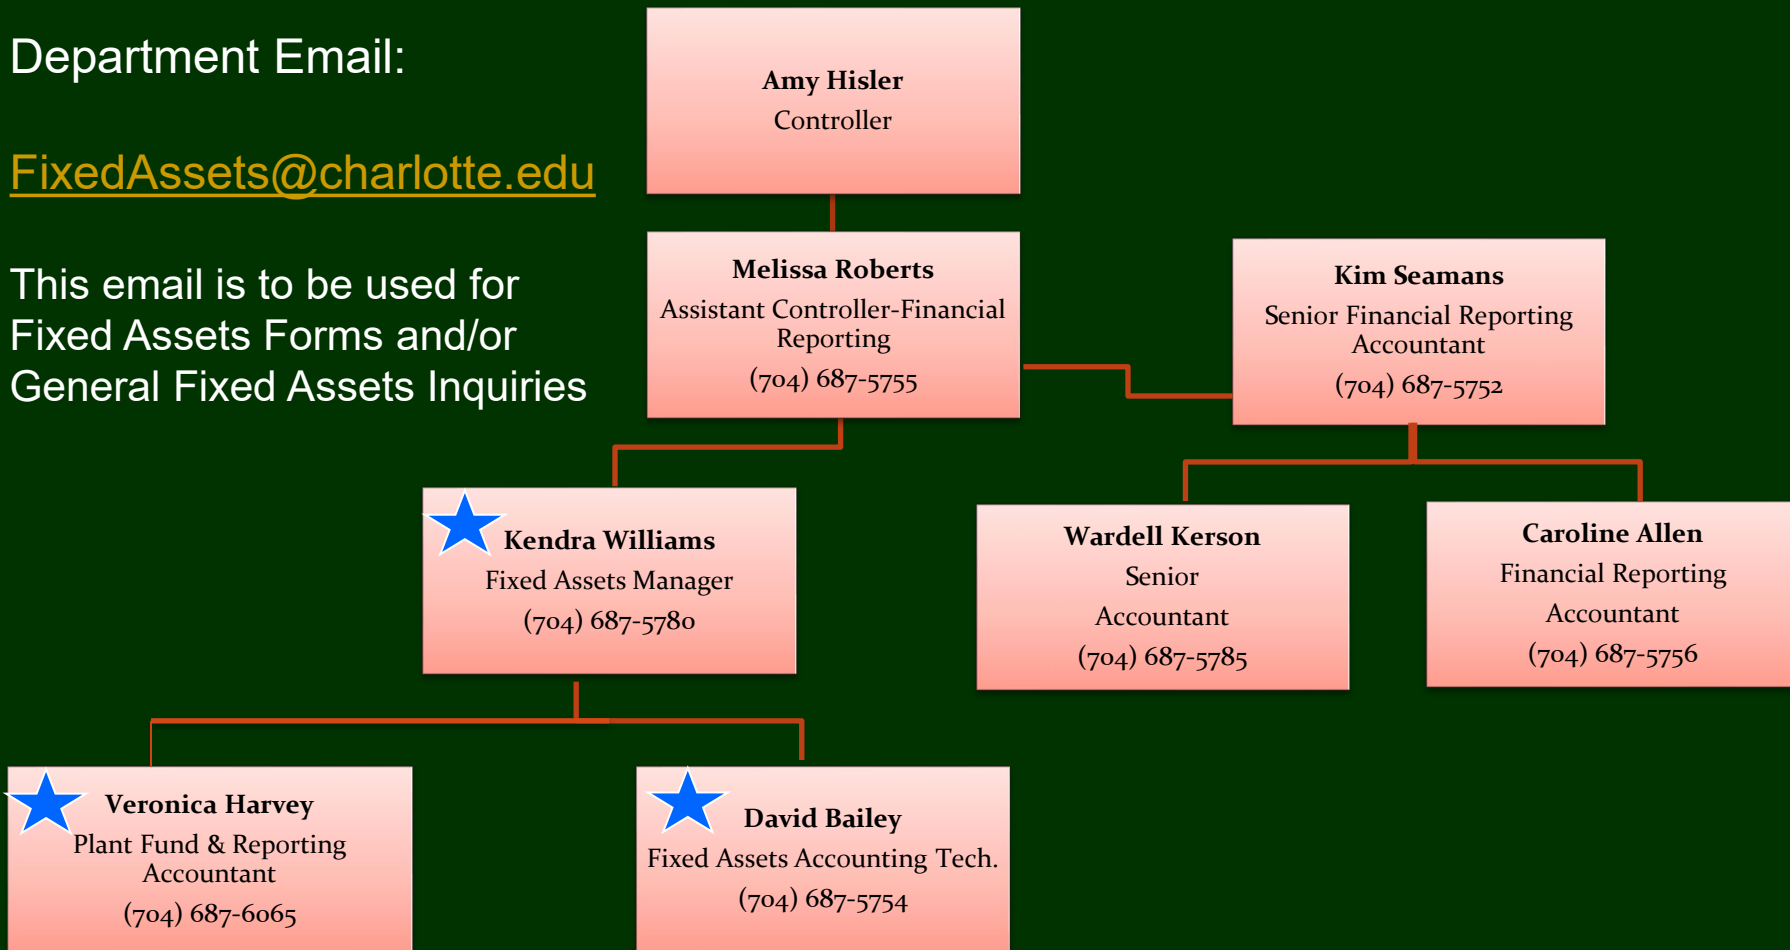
Department Email:

FixedAssets@charlotte.edu

This email is to be used for Fixed Assets Forms and/or General Fixed Assets Inquiries

Amy Hisler
Controller

Melissa Roberts
Assistant Controller-Financial Reporting
(704) 687-5755

Kim Seamans
Senior Financial Reporting Accountant
(704) 687-5752

Kendra Williams
Fixed Assets Manager
(704) 687-5780

Wardell Kerson
Senior
Accountant
(704) 687-5785

Caroline Allen
Financial Reporting
Accountant
(704) 687-5756

Veronica Harvey
Plant Fund & Reporting Accountant
(704) 687-6065

David Bailey
Fixed Assets Accounting Tech.
(704) 687-5754